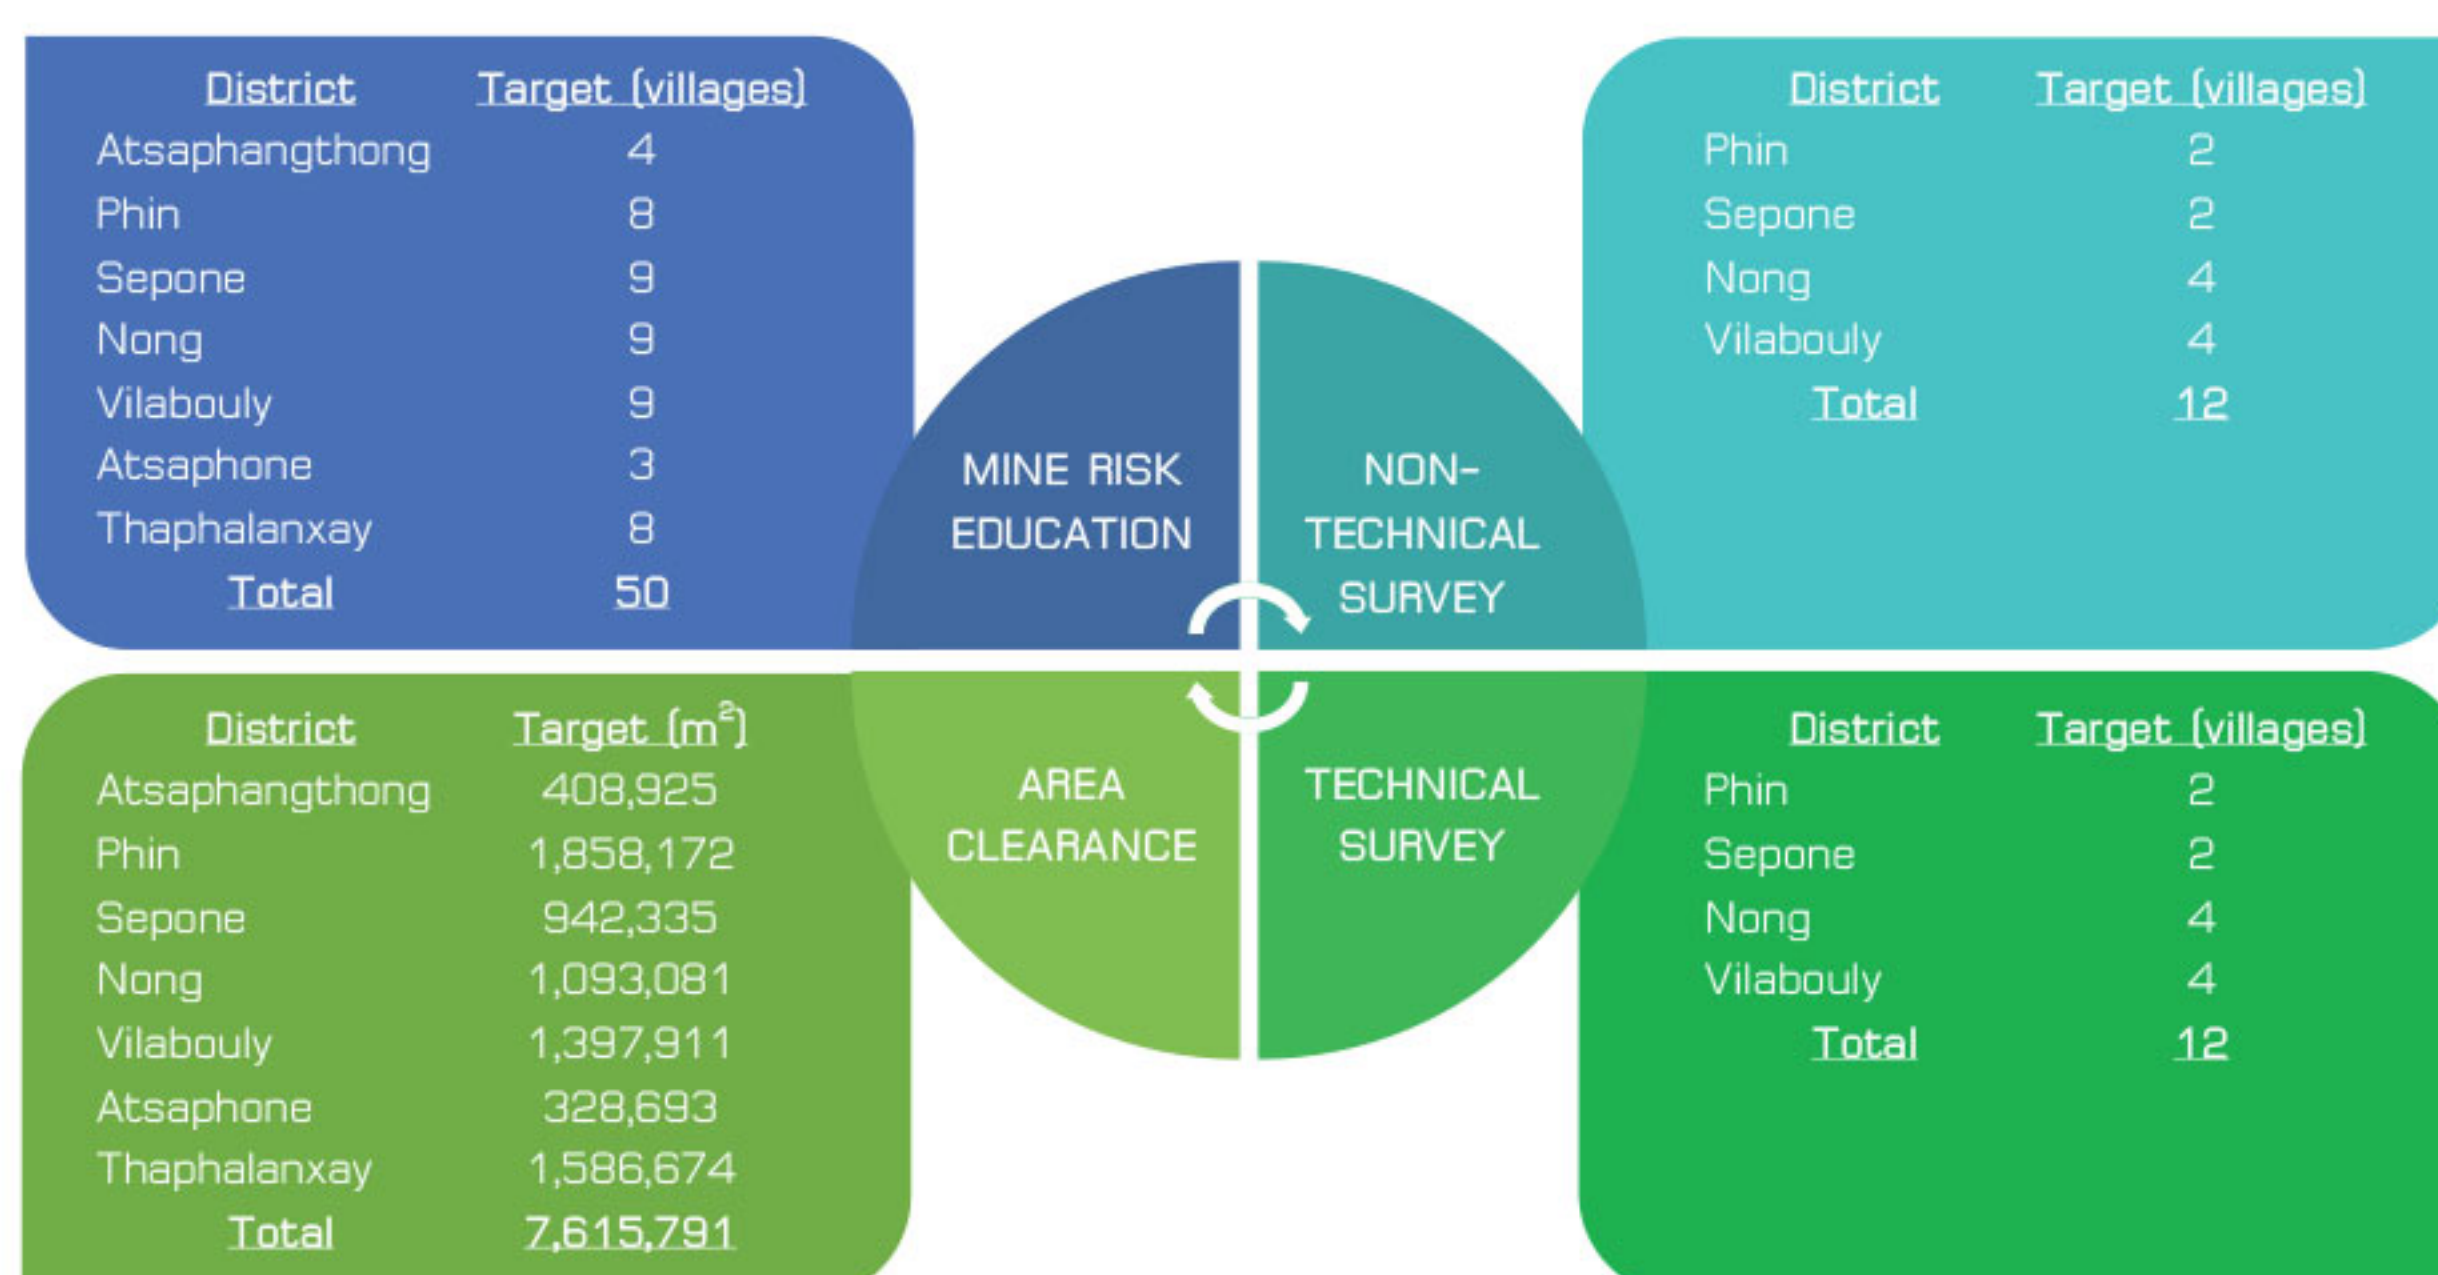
| District | Target (villages) |
|---|---|
| Atsaphangthong | 4 |
| Phin | 8 |
| Sepone | 9 |
| Nong | 9 |
| Vilabouly | 9 |
| Atsaphone | 3 |
| Thaphalanxay | 8 |
| Total | 50 |

| District | Target (villages) |
|---|---|
| Phin | 2 |
| Sepone | 2 |
| Nong | 4 |
| Vilabouly | 4 |
| Total | 12 |

MINE RISK EDUCATION

NON-TECHNICAL SURVEY

AREA CLEARANCE

TECHNICAL SURVEY

| District | Target ($m^2$) |
|---|---|
| Atsaphangthong | 408,925 |
| Phin | 1,858,172 |
| Sepone | 942,335 |
| Nong | 1,093,081 |
| Vilabouly | 1,397,911 |
| Atsaphone | 328,693 |
| Thaphalanxay | 1,586,674 |
| Total | 7,615,791 |

| District | Target (villages) |
|---|---|
| Phin | 2 |
| Sepone | 2 |
| Nong | 4 |
| Vilabouly | 4 |
| Total | 12 |